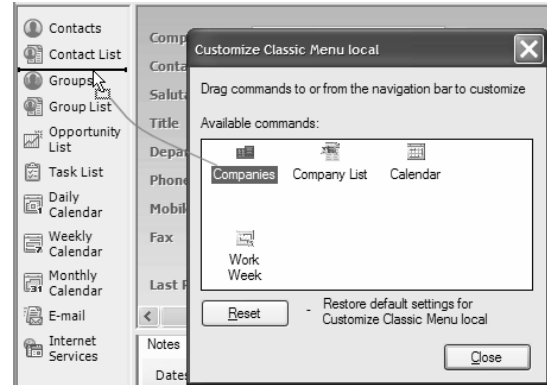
Contacts
Contact List
Groups
Group List
Opportunity List
Task List
Daily Calendar
Weekly Calendar
Monthly Calendar
E-mail
Internet Services

Comp
Conta
Saluta
Title
Depar
Phone
Mobil
Fax
Last F
Notes
Dates

Customize Classic Menu local
Drag commands to or from the navigation bar to customize
Available commands:
Companies
Company List
Calendar
Work Week
Reset
- Restore default settings for Customize Classic Menu local
Close